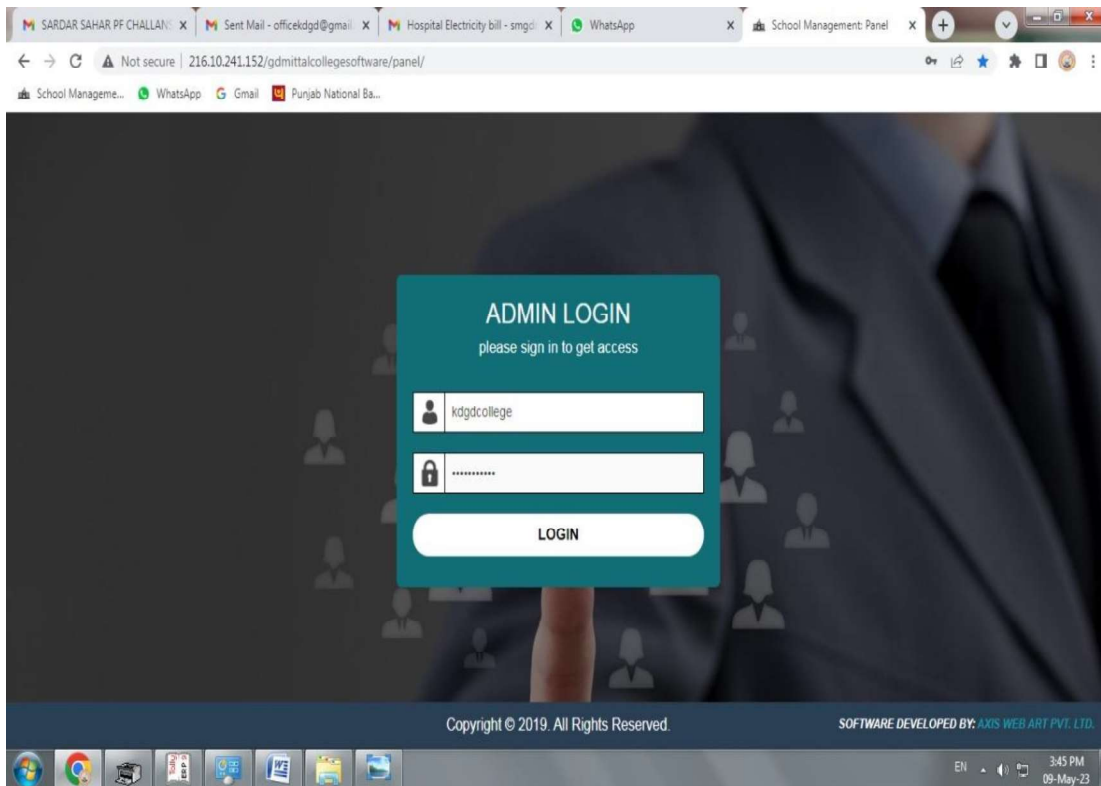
SARDAR SAHAR PF CHALLANS
Sent Mail - officekdgd@gmail
Hospital Electricity bill - smgd
WhatsApp
School Management: Panel

Not secure | 216.10.241.152/gdmittalcollegesoftware/panel/

School Manageme... WhatsApp Gmail Punjab National Ba...

ADMIN LOGIN
please sign in to get access

kdgdcollege

•••••••••••

LOGIN

Copyright © 2019. All Rights Reserved.

SOFTWARE DEVELOPED BY: AXIS WEB ART PVT. LTD.

EN
3:45 PM
09-May-23